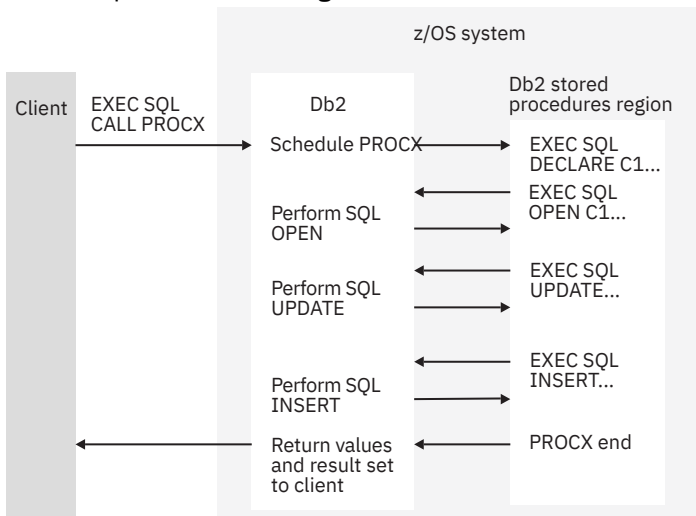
z/OS system

Client

EXEC SQL CALL PROCX

Db2

Db2 stored procedures region

Schedule PROCX

EXEC SQL DECLARE C1...

EXEC SQL OPEN C1...

Perform SQL OPEN

EXEC SQL UPDATE...

Perform SQL UPDATE

EXEC SQL INSERT...

Perform SQL INSERT

Return values and result set to client

PROCX end